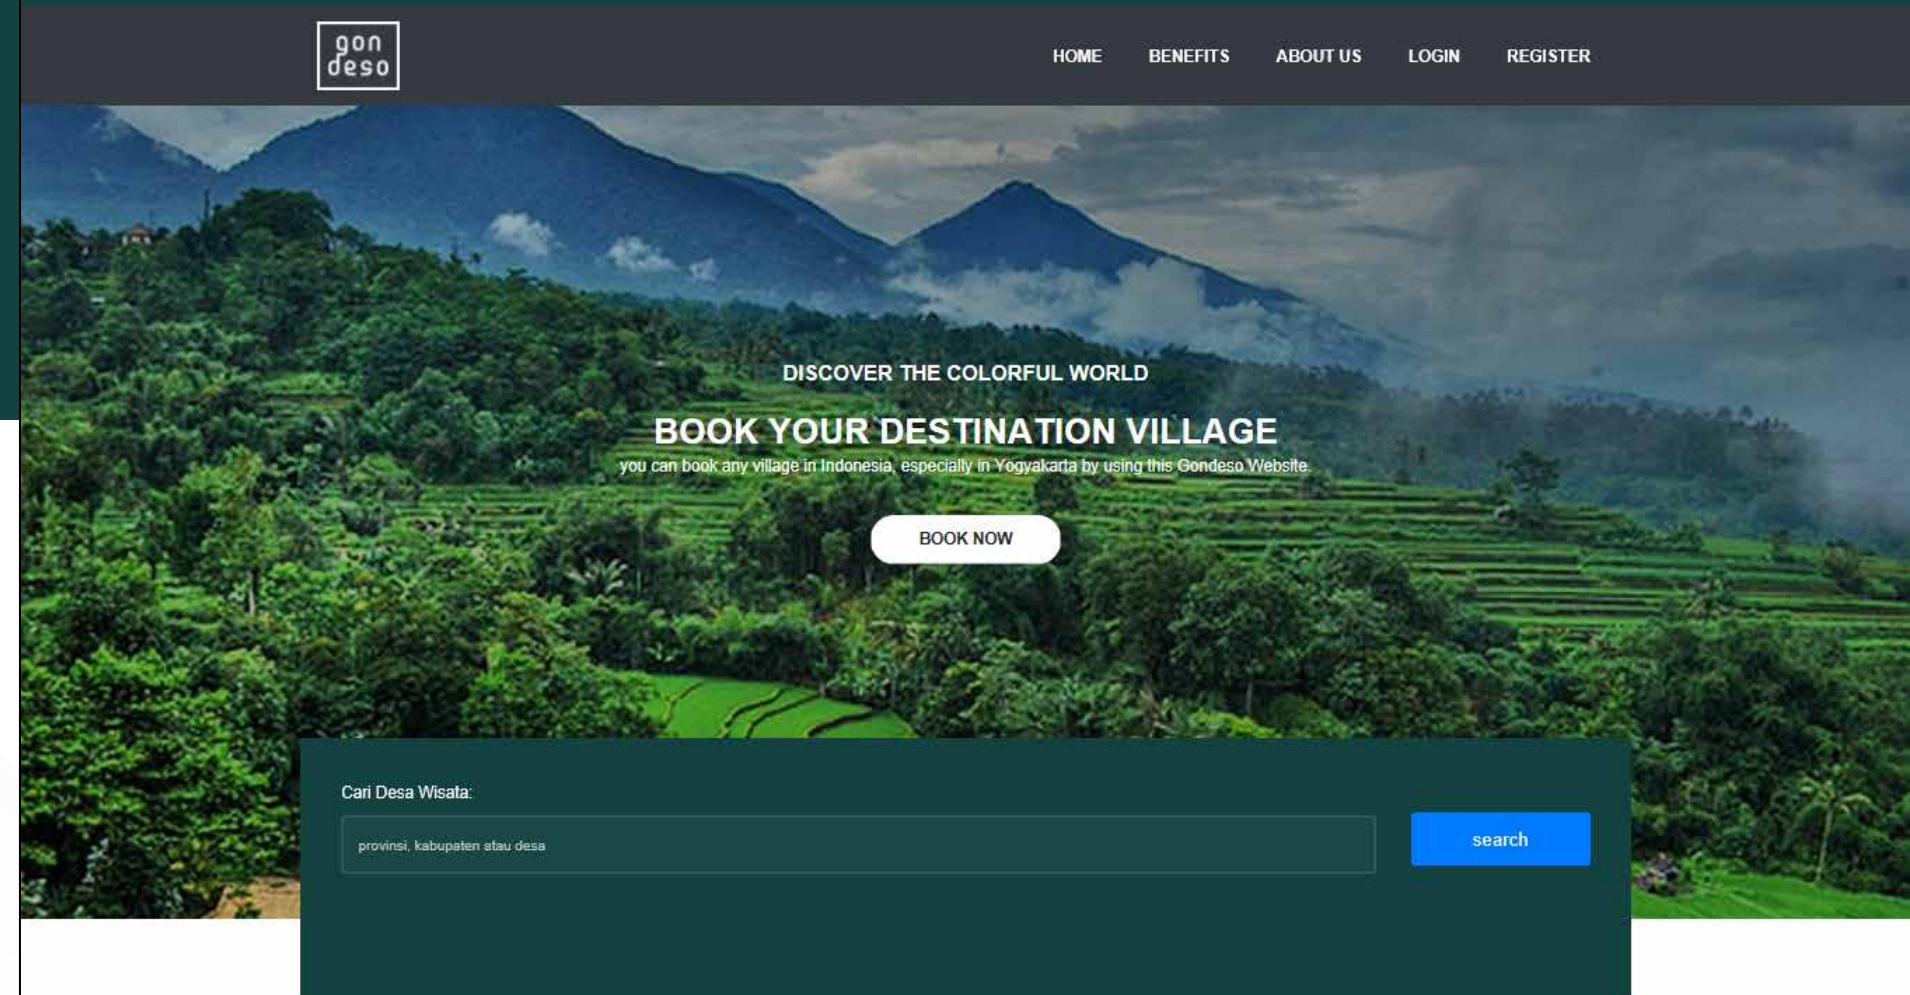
gon deso

HOME BENEFITS ABOUT US LOGIN REGISTER

DISCOVER THE COLORFUL WORLD

BOOK YOUR DESTINATION VILLAGE

you can book any village in Indonesia, especially in Yogyakarta by using this Gondeso Website.

BOOK NOW

Cari Desa Wisata:

provinsi, kabupaten atau desa

search